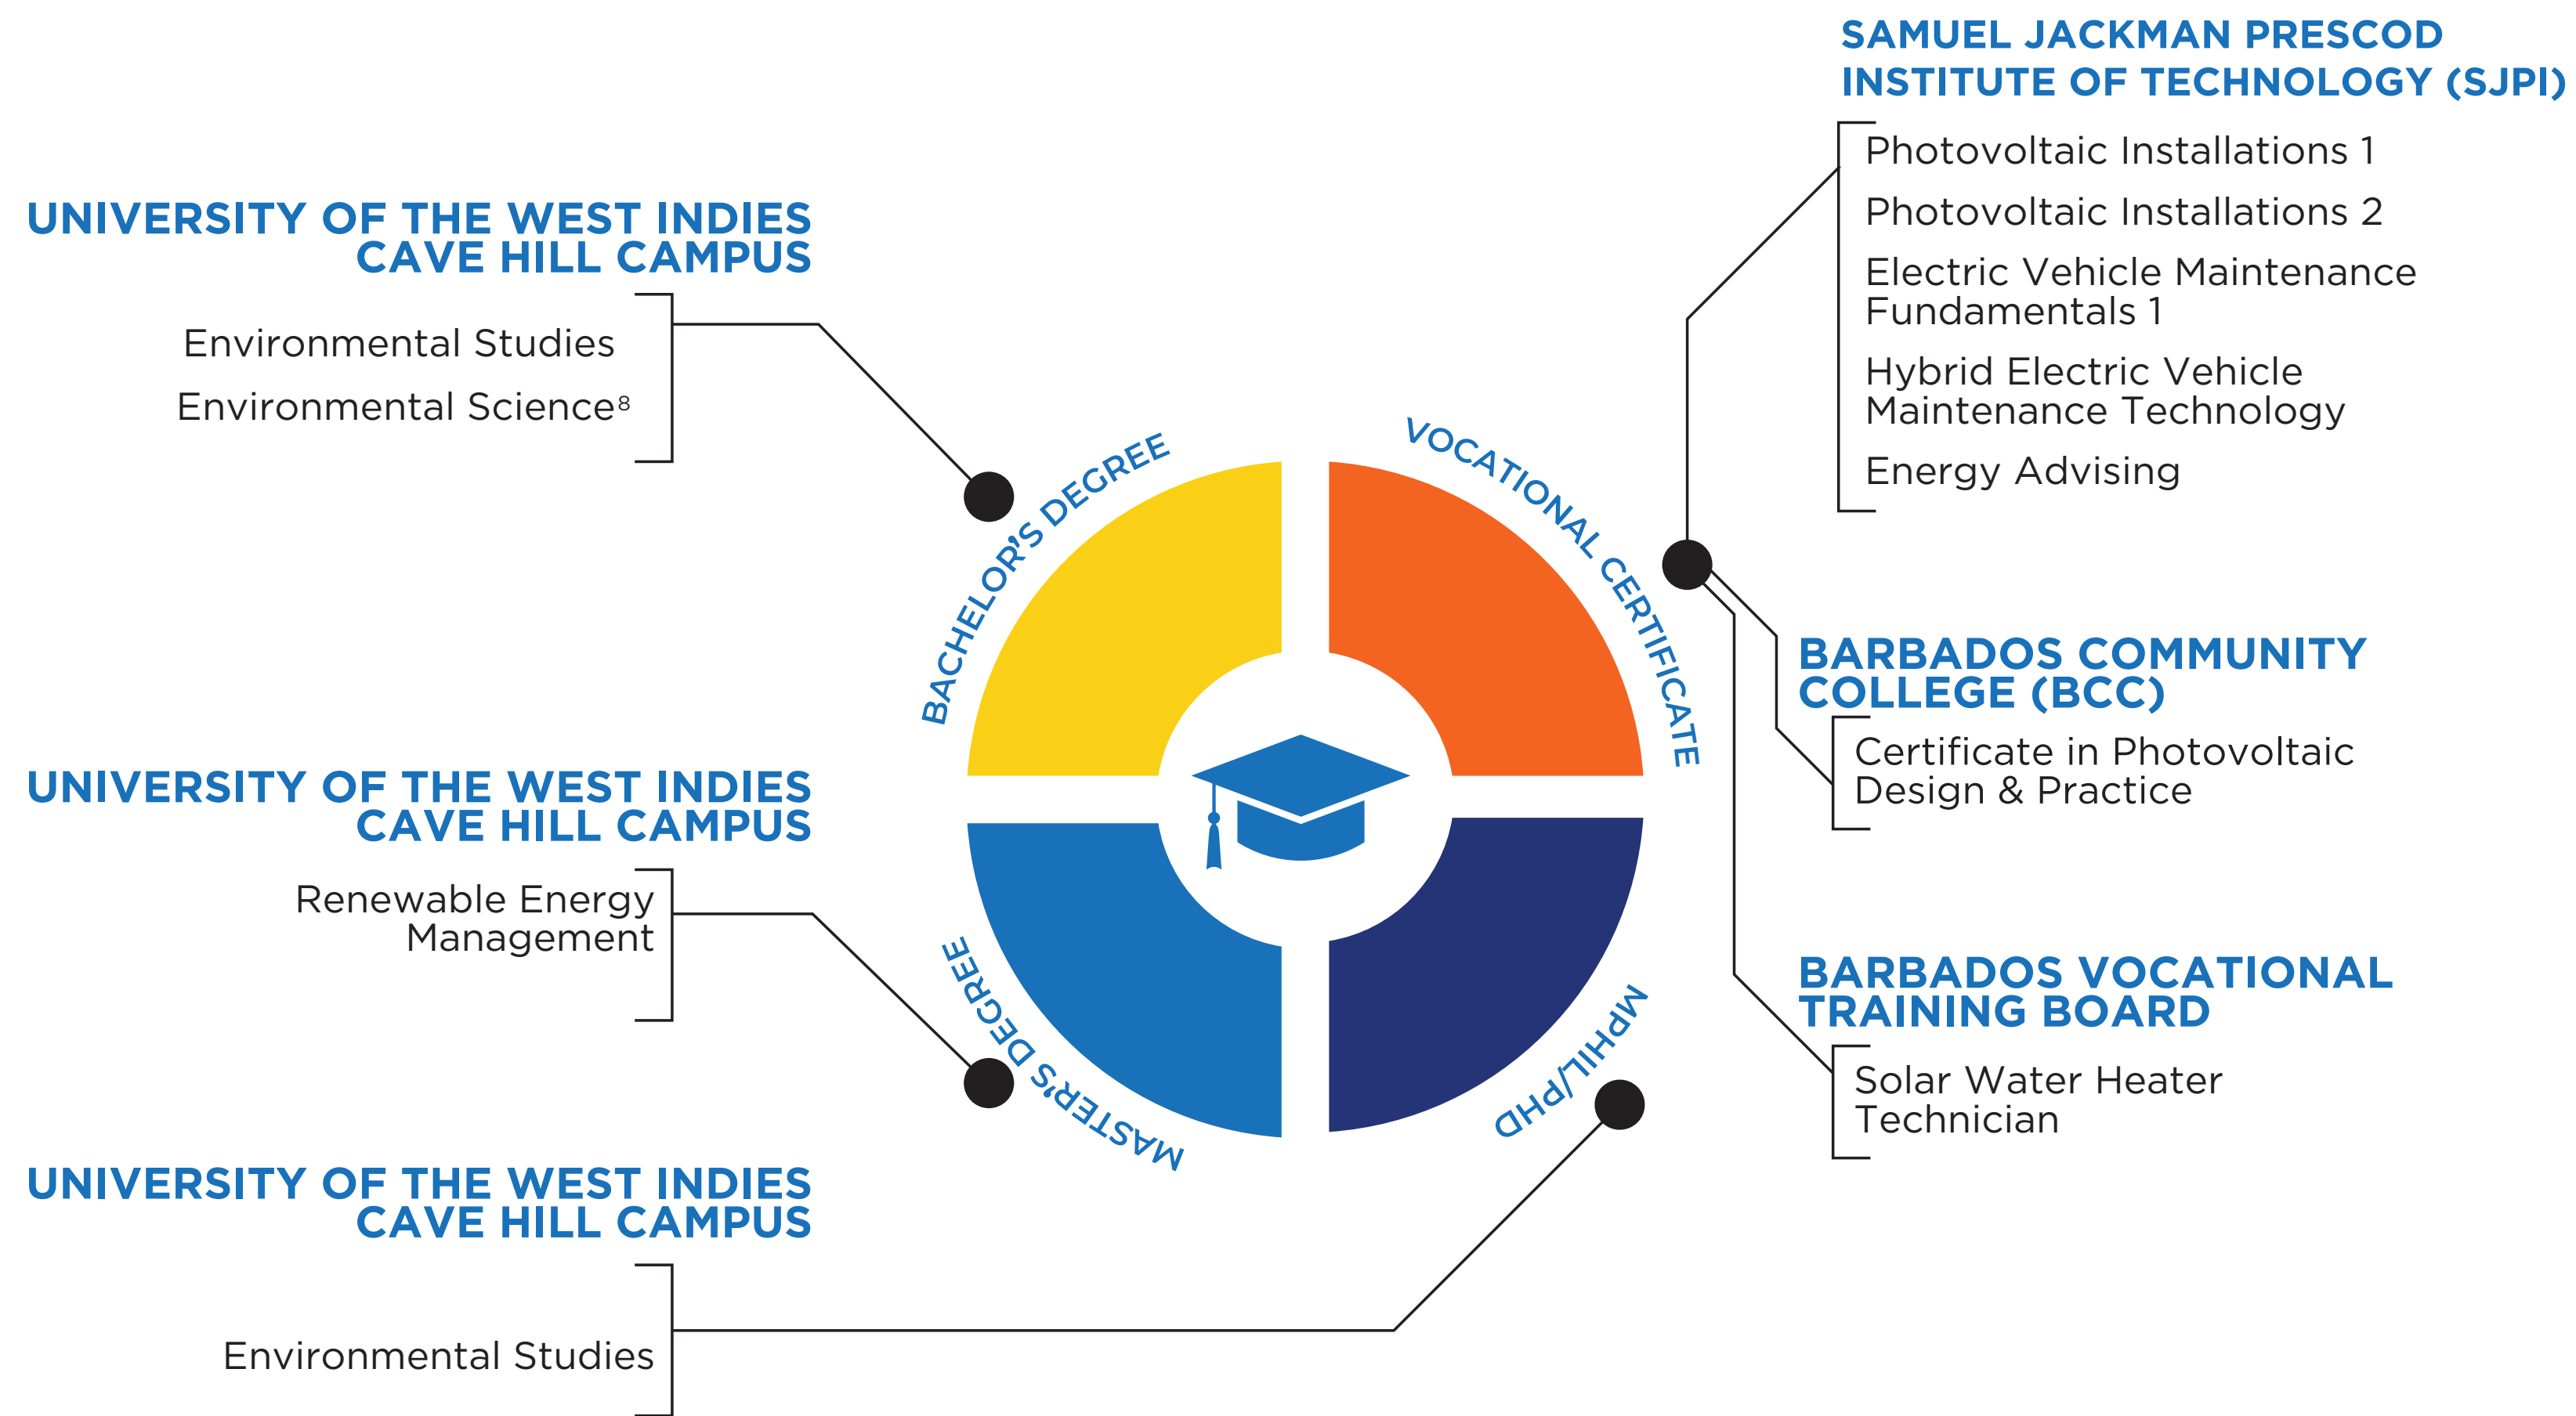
UNIVERSITY OF THE WEST INDIES CAVE HILL CAMPUS

Environmental Studies

Environmental Science$^8$

BACHELOR'S DEGREE

VOCATIONAL CERTIFICATE

SAMUEL JACKMAN PRESCOD INSTITUTE OF TECHNOLOGY (SJPI)

Photovoltaic Installations 1

Photovoltaic Installations 2

Electric Vehicle Maintenance Fundamentals 1

Hybrid Electric Vehicle Maintenance Technology

Energy Advising

BARBADOS COMMUNITY COLLEGE (BCC)

Certificate in Photovoltaic Design & Practice

BARBADOS VOCATIONAL TRAINING BOARD

Solar Water Heater Technician

UNIVERSITY OF THE WEST INDIES CAVE HILL CAMPUS

Renewable Energy Management

MASTER'S DEGREE

MPHIL/PHD

UNIVERSITY OF THE WEST INDIES CAVE HILL CAMPUS

Environmental Studies